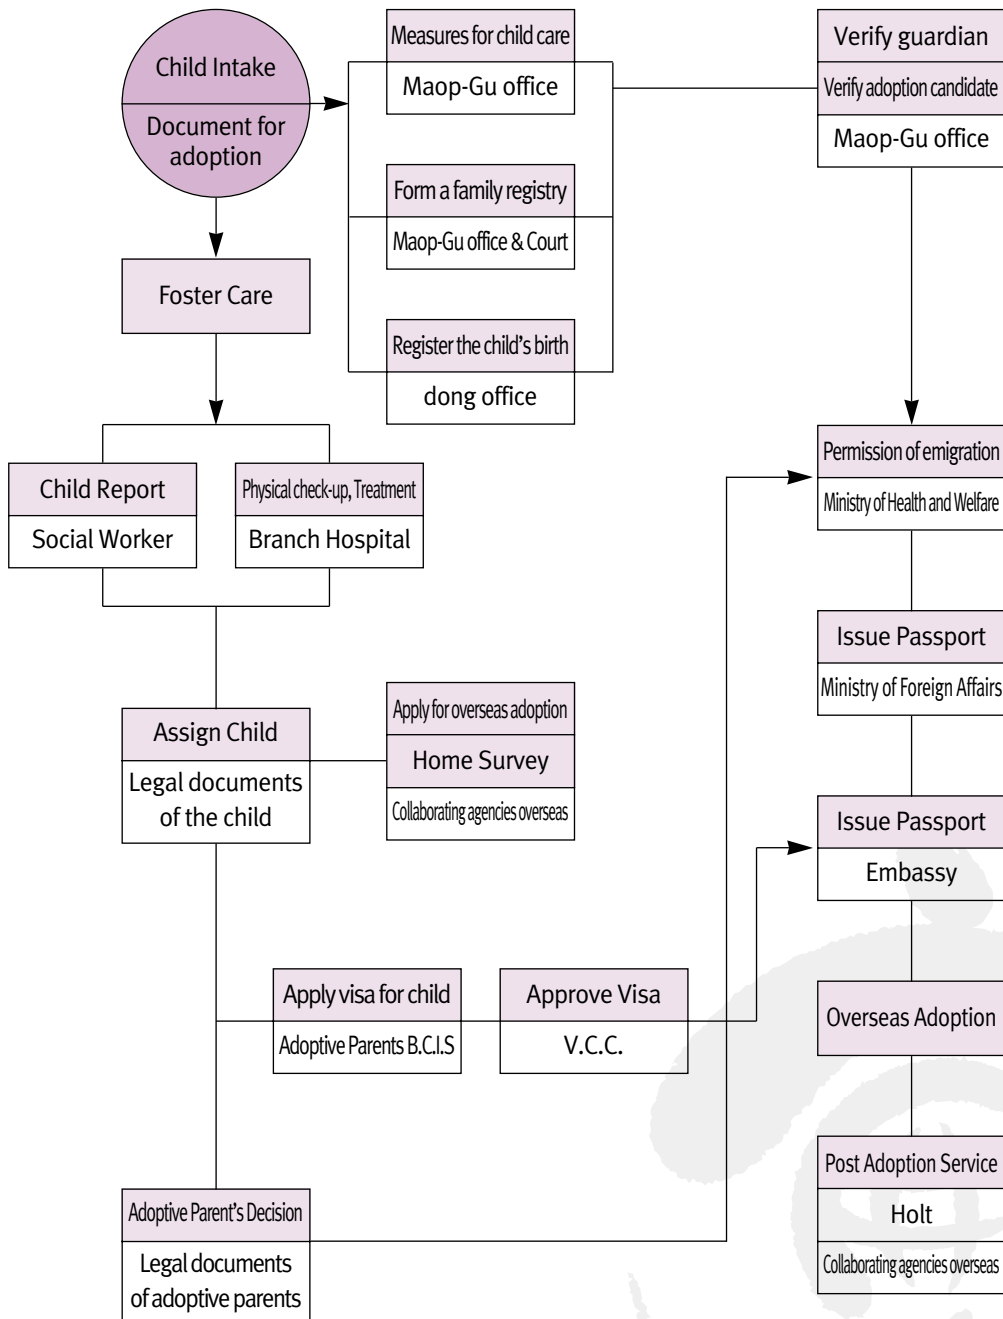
Child Intake

Document for adoption

Measures for child care

Maop-Gu office

Form a family registry

Maop-Gu office & Court

Register the child's birth

dong office

Verify guardian

Verify adoption candidate

Maop-Gu office

Foster Care

Child Report

Social Worker

Physical check-up, Treatment

Branch Hospital

Permission of emigration

Ministry of Health and Welfare

Issue Passport

Ministry of Foreign Affairs

Assign Child

Legal documents of the child

Apply for overseas adoption

Home Survey

Collaborating agencies overseas

Issue Passport

Embassy

Apply visa for child

Adoptive Parents B.C.I.S

Approve Visa

V.C.C.

Overseas Adoption

Post Adoption Service

Holt

Collaborating agencies overseas

Adoptive Parent's Decision

Legal documents of adoptive parents